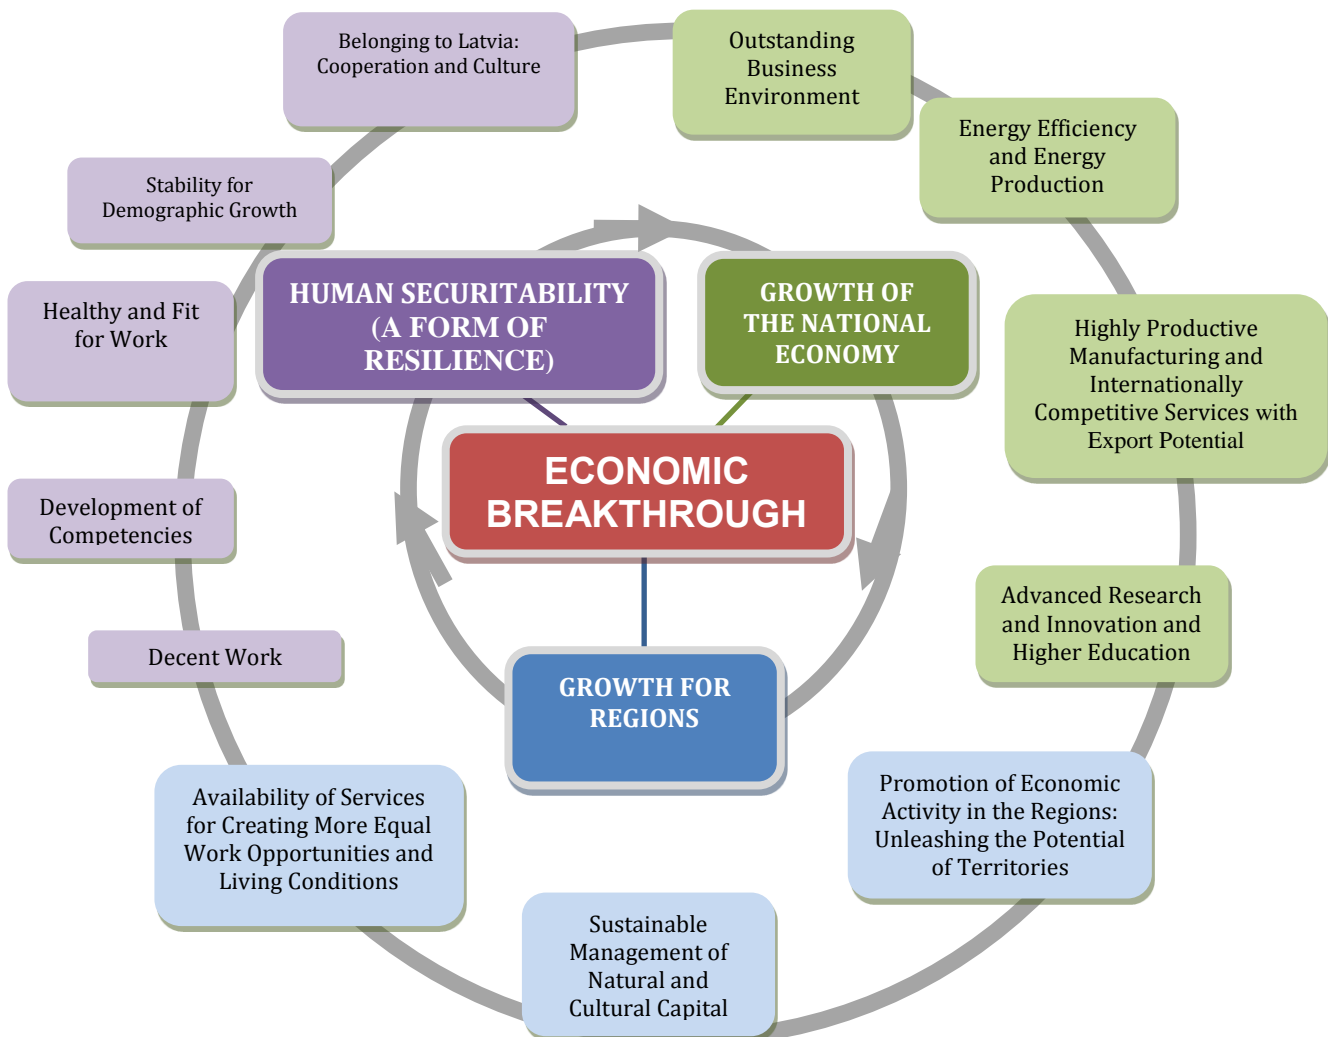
Belonging to Latvia: Cooperation and Culture

Outstanding Business Environment

Energy Efficiency and Energy Production

Stability for Demographic Growth

Healthy and Fit for Work

HUMAN SECURITABILITY (A FORM OF RESILIENCE)

GROWTH OF THE NATIONAL ECONOMY

Highly Productive Manufacturing and Internationally Competitive Services with Export Potential

ECONOMIC BREAKTHROUGH

Development of Competencies

Advanced Research and Innovation and Higher Education

Decent Work

GROWTH FOR REGIONS

Availability of Services for Creating More Equal Work Opportunities and Living Conditions

Promotion of Economic Activity in the Regions: Unleashing the Potential of Territories

Sustainable Management of Natural and Cultural Capital